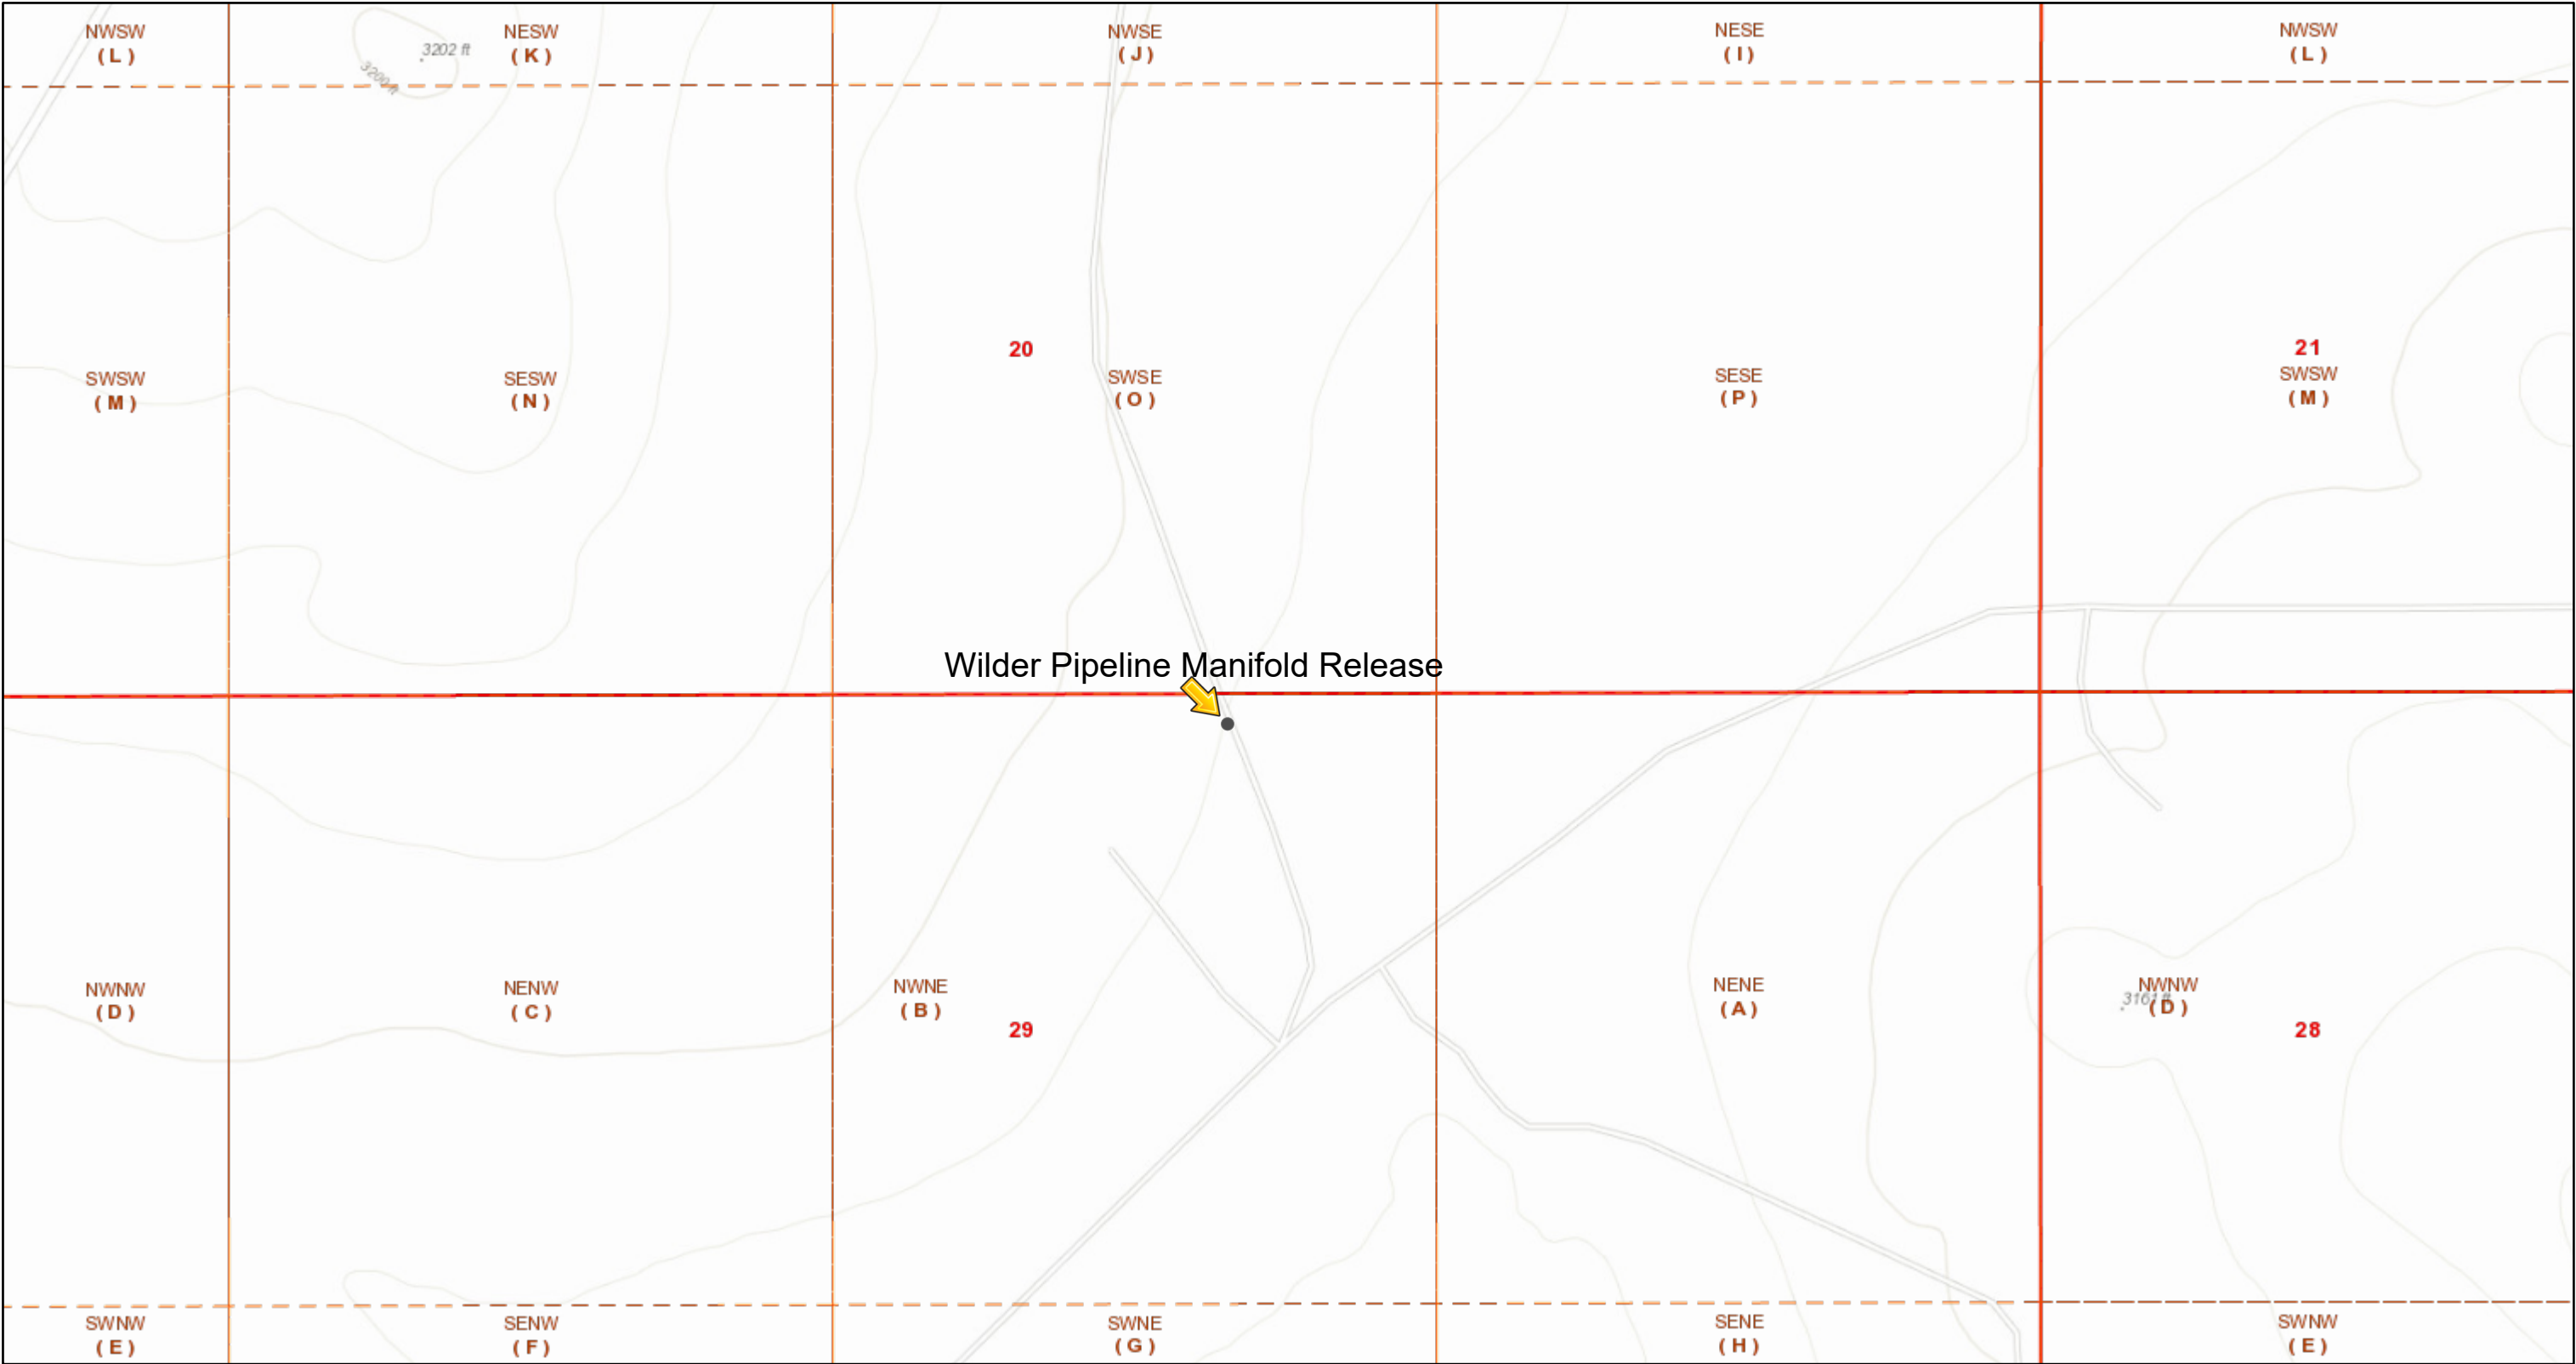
NWSW
( L )

3202 ft

NESW
( K )

3200 ft

NWSE
( J )

NESE
( I )

NWSW
( L )

SWSW
( M )

SESW
( N )

20

SWSE
( O )

SESE
( P )

21
SWSW
( M )

Wilder Pipeline Manifold Release

NWNW
( D )

NENW
( C )

NWNE
( B )

29

NENE
( A )

3161 ft
NWNW
( D )

28

SWNW
( E )

SENW
( F )

SWNE
( G )

SENE
( H )

SWNW
( E )